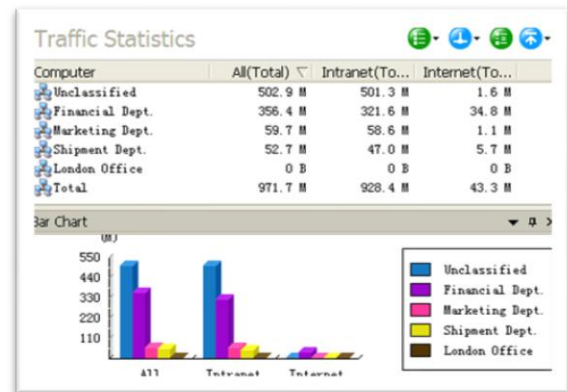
Traffic Statistics

| Computer | All(Total) | Intranet(To... | Internet(To... |
|---|---|---|---|
| Unclassified | 502.9 M | 501.3 M | 1.6 M |
| Financial Dept. | 356.4 M | 321.6 M | 34.8 M |
| Marketing Dept. | 59.7 M | 58.6 M | 1.1 M |
| Shipment Dept. | 52.7 M | 47.0 M | 5.7 M |
| London Office | 0 B | 0 B | 0 B |
| Total | 971.7 M | 928.4 M | 43.3 M |

Bar Chart

(M)
550
440
330
220
110

All
Intranet
Internet

Unclassified
Financial Dept.
Marketing Dept.
Shipment Dept.
London Office